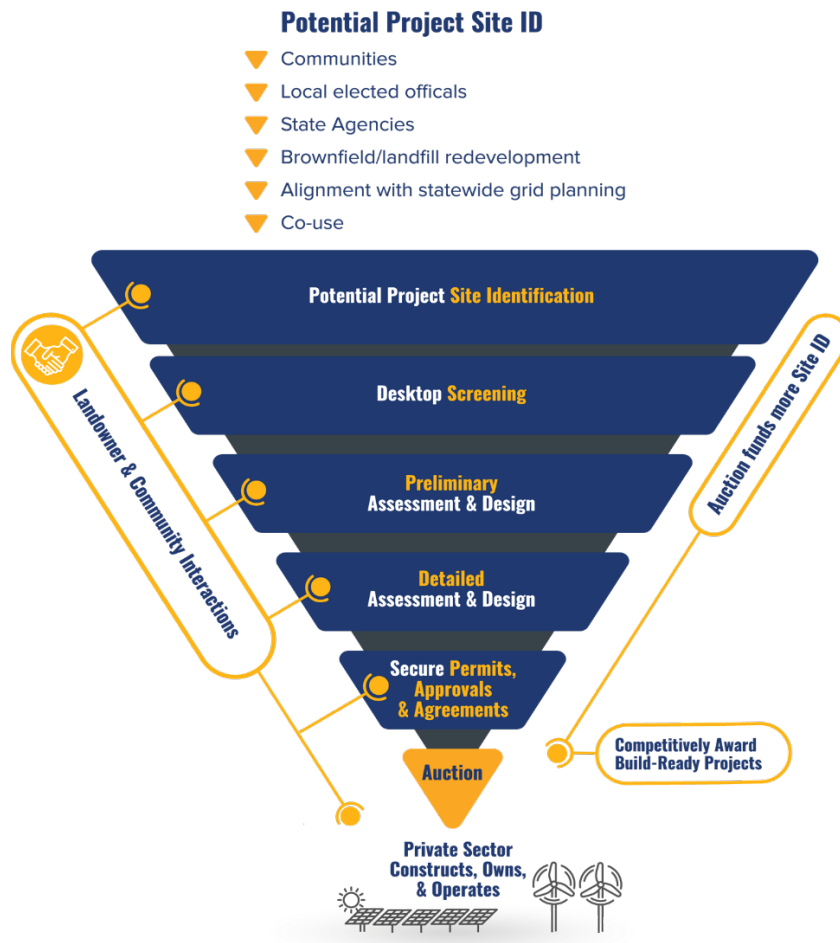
Potential Project Site ID

Communities

Local elected officals

State Agencies

Brownfield/landfill redevelopment

Alignment with statewide grid planning

Co-use

Potential Project Site Identification

Desktop Screening

Preliminary Assessment & Design

Detailed Assessment & Design

Secure Permits, Approvals & Agreements

Auction

Private Sector Constructs, Owns, & Operates

Landowner & Community Interactions

Auction funds more Site ID

Competitively Award Build-Ready Projects